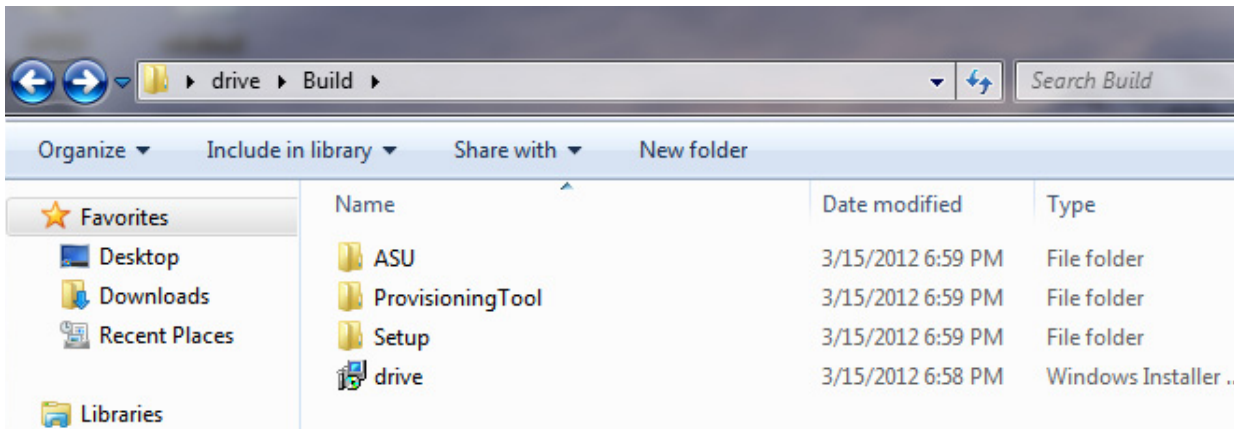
▸ drive ▸ Build ▸

Search Build

Organize ▾ Include in library ▾ Share with ▾ New folder

Favorites
Desktop
Downloads
Recent Places

Libraries

| Name | Date modified | Type |
|---|---|---|
| ASU | 3/15/2012 6:59 PM | File folder |
| ProvisioningTool | 3/15/2012 6:59 PM | File folder |
| Setup | 3/15/2012 6:59 PM | File folder |
| drive | 3/15/2012 6:58 PM | Windows Installer ... |